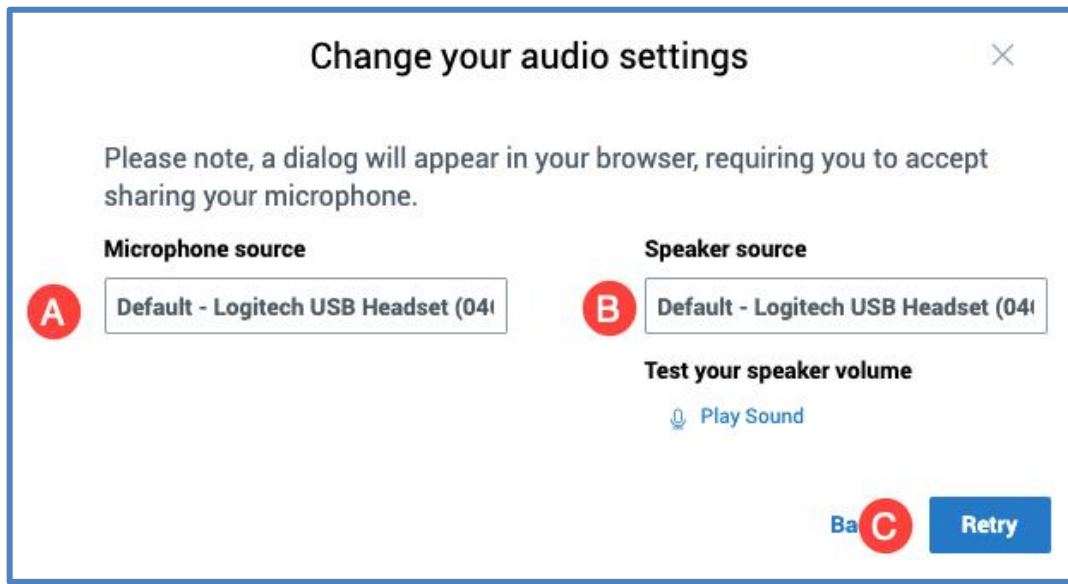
Change your audio settings

×

Please note, a dialog will appear in your browser, requiring you to accept sharing your microphone.

Microphone source

A

Default - Logitech USB Headset (04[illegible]

Speaker source

B

Default - Logitech USB Headset (04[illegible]

Test your speaker volume

Play Sound

Ba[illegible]

C

Retry